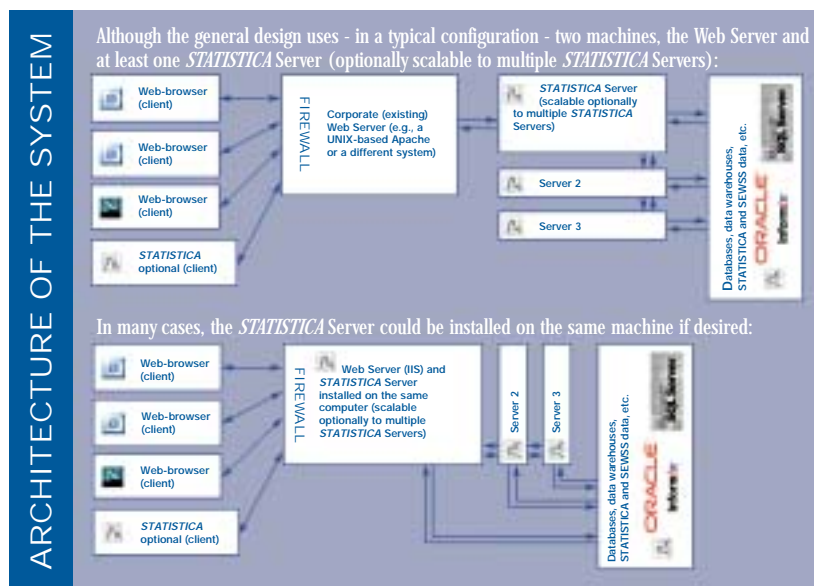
ARCHITECTURE OF THE SYSTEM

Although the general design uses - in a typical configuration - two machines, the Web Server and at least one *STATISTICA* Server (optionally scalable to multiple *STATISTICA* Servers):

Web-browser (client)

Web-browser (client)

Web-browser (client)

*STATISTICA* optional (client)

FIREWALL

Corporate (existing) Web Server (e.g., a UNIX-based Apache or a different system)

*STATISTICA* Server (scalable optionally to multiple *STATISTICA* Servers)

Server 2

Server 3

Databases, data warehouses, STATISTICA and SEWSS data, etc.

SQL Server

ORACLE

Informix

In many cases, the *STATISTICA* Server could be installed on the same machine if desired:

Web-browser (client)

Web-browser (client)

Web-browser (client)

*STATISTICA* optional (client)

FIREWALL

Web Server (IIS) and *STATISTICA* Server installed on the same computer (scalable optionally to multiple *STATISTICA* Servers)

Server 2

Server 3

Databases, data warehouses, STATISTICA and SEWSS data, etc.

SQL Server

ORACLE

Informix